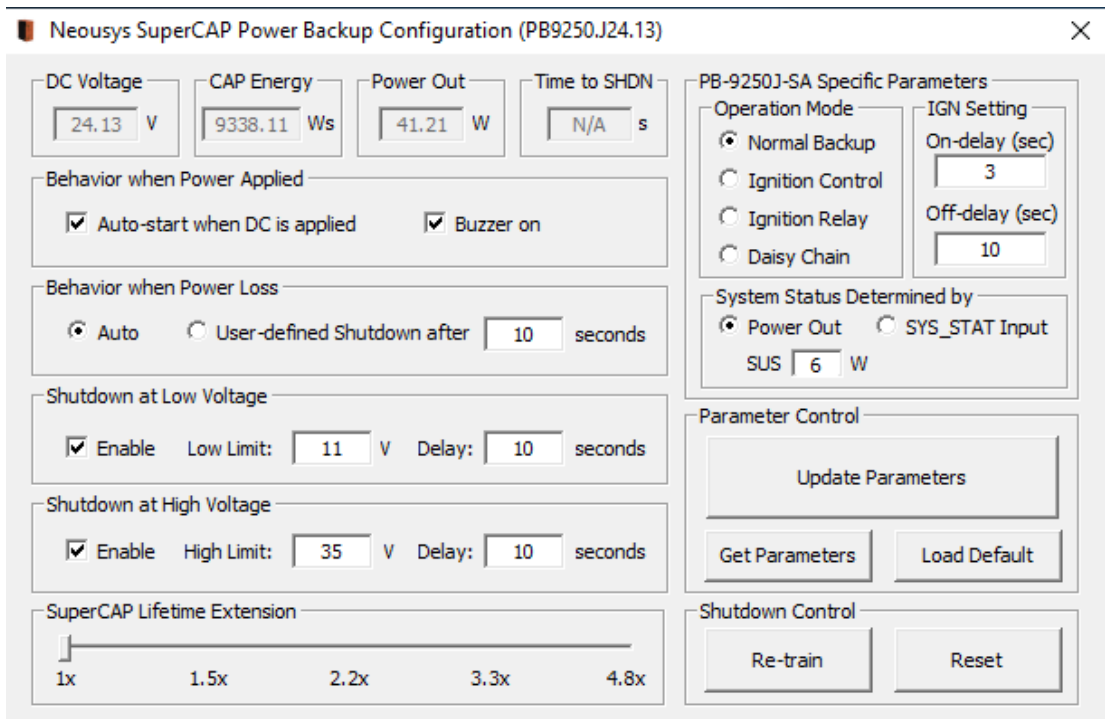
Neousys SuperCAP Power Backup Configuration (PB9250.J24.13)

×

DC Voltage
24.13 V

CAP Energy
9338.11 Ws

Power Out
41.21 W

Time to SHDN
N/A s

Behavior when Power Applied
☑ Auto-start when DC is applied ☑ Buzzer on

Behavior when Power Loss
◉ Auto ○ User-defined Shutdown after 10 seconds

Shutdown at Low Voltage
☑ Enable Low Limit: 11 V Delay: 10 seconds

Shutdown at High Voltage
☑ Enable High Limit: 35 V Delay: 10 seconds

SuperCAP Lifetime Extension
1x 1.5x 2.2x 3.3x 4.8x

PB-9250J-SA Specific Parameters

Operation Mode
◉ Normal Backup
○ Ignition Control
○ Ignition Relay
○ Daisy Chain

IGN Setting
On-delay (sec)
3
Off-delay (sec)
10

System Status Determined by
◉ Power Out ○ SYS_STAT Input
SUS 6 W

Parameter Control
Update Parameters
Get Parameters
Load Default

Shutdown Control
Re-train
Reset